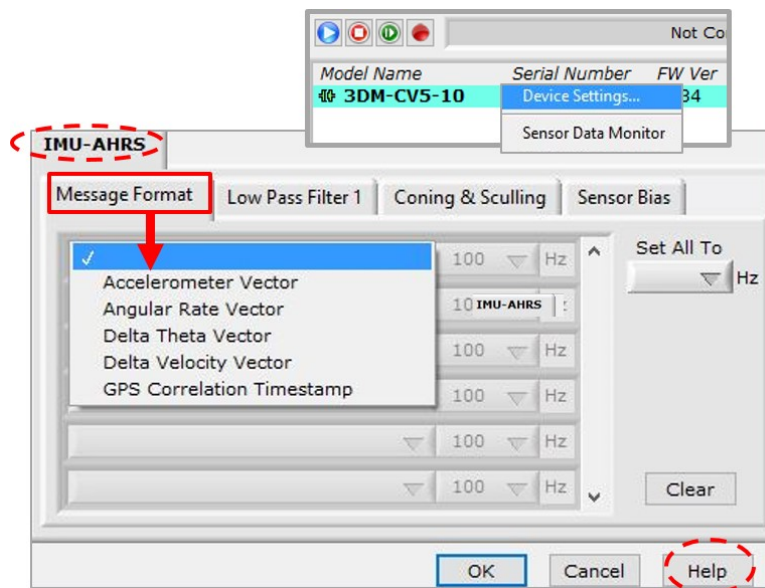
Not Co

Model Name Serial Number FW Ver

3DM-CV5-10 Device Settings... 34

Sensor Data Monitor

IMU-AHRS

Message Format | Low Pass Filter 1 | Coning & Sculling | Sensor Bias

✓

Accelerometer Vector

Angular Rate Vector

Delta Theta Vector

Delta Velocity Vector

GPS Correlation Timestamp

100 Hz

10 IMU-AHRS

100 Hz

100 Hz

100 Hz

100 Hz

Set All To

Hz

Clear

OK

Cancel

Help